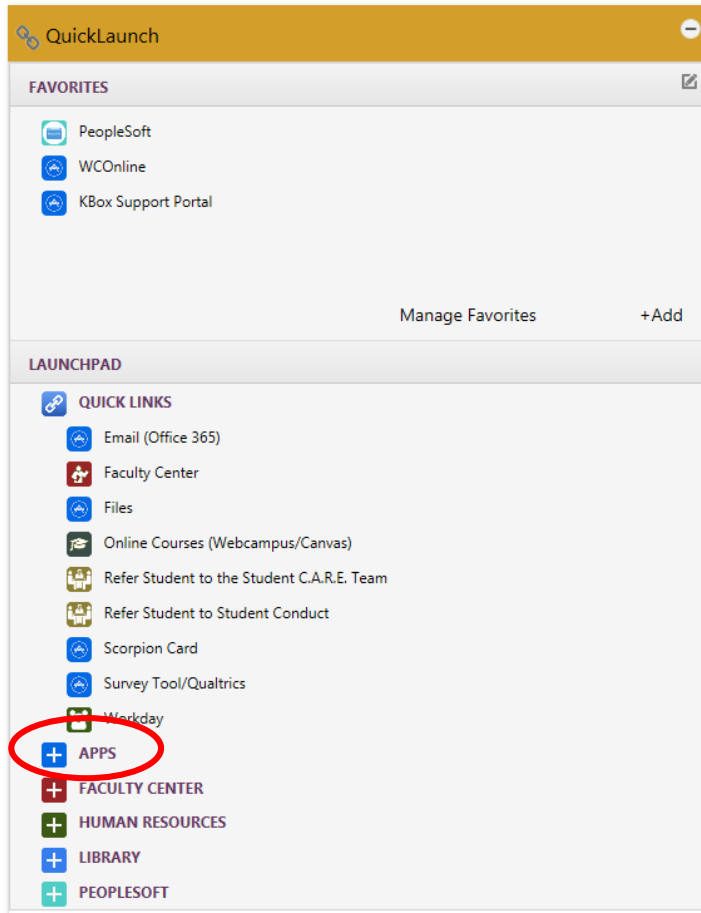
QuickLaunch

FAVORITES

PeopleSoft
WCOnline
KBox Support Portal

Manage Favorites +Add

LAUNCHPAD

QUICK LINKS
Email (Office 365)
Faculty Center
Files
Online Courses (Webcampus/Canvas)
Refer Student to the Student C.A.R.E. Team
Refer Student to Student Conduct
Scorpion Card
Survey Tool/Qualtrics
Workday
APPS
FACULTY CENTER
HUMAN RESOURCES
LIBRARY
PEOPLESOFT